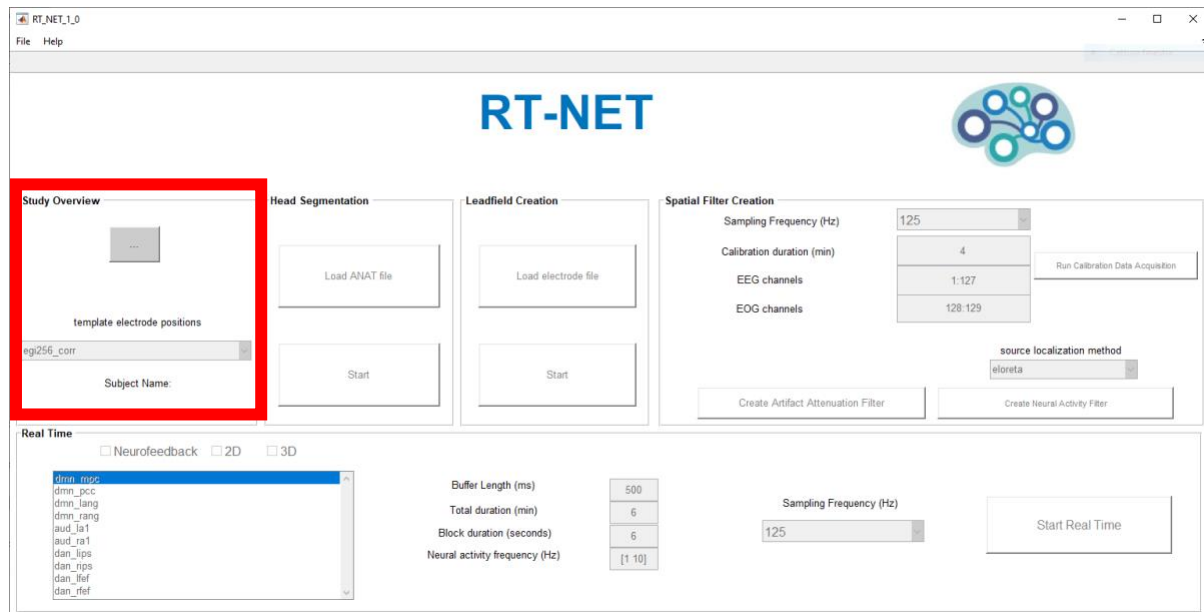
RT_NET_1_0

File Help

RT-NET

Study Overview

...

template electrode positions

egi256_corr

Subject Name:

Head Segmentation

Load ANAT file

Start

Leadfield Creation

Load electrode file

Start

Spatial Filter Creation

Sampling Frequency (Hz)

125

Calibration duration (min)

4

EEG channels

1:127

EOG channels

128:129

Run Calibration Data Acquisition

source localization method

eloreta

Create Artifact Attenuation Filter

Create Neural Activity Filter

Real Time

Neurofeedback 2D 3D

dmn_mpc
dmn_pcc
dmn_lang
dmn_rang
aud_la1
aud_ra1
dan_lips
dan_rips
dan_lfef
dan_rfef

Buffer Length (ms)

500

Total duration (min)

6

Block duration (seconds)

6

Neural activity frequency (Hz)

[1 10]

Sampling Frequency (Hz)

125

Start Real Time